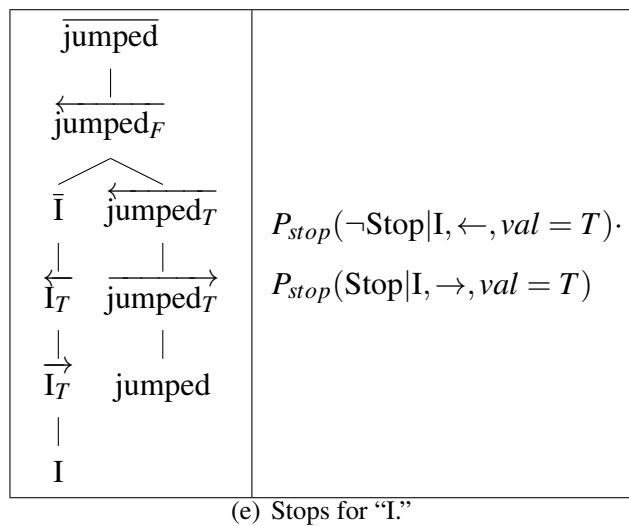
| $\overline{\text{jumped}}$<br>$\overleftarrow{\text{jumped}_F}$<br>$\bar{\text{I}}$ $\overleftarrow{\text{jumped}_T}$<br>$\overleftarrow{\text{I}_T}$ $\overrightarrow{\text{jumped}_T}$<br>$\overrightarrow{\text{I}_T}$ jumped<br>I | $P_{stop}(\neg\text{Stop}|\text{I}, \leftarrow, val = T)\cdot$<br>$P_{stop}(\text{Stop}|\text{I}, \rightarrow, val = T)$ |
|---|---|

(e) Stops for "I."